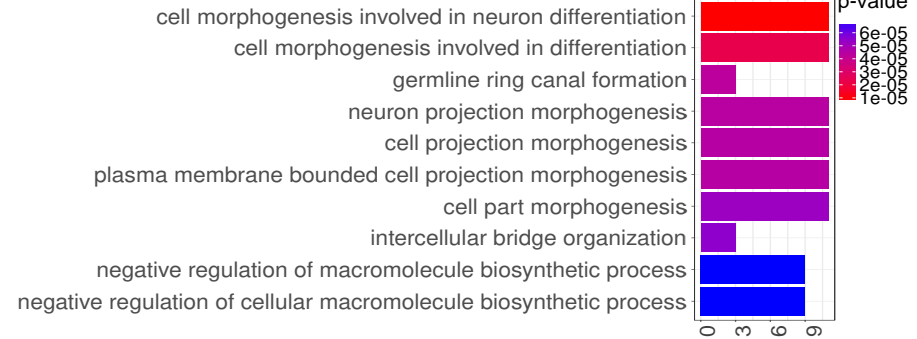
cell morphogenesis involved in neuron differentiation
cell morphogenesis involved in differentiation
germline ring canal formation
neuron projection morphogenesis
cell projection morphogenesis
plasma membrane bounded cell projection morphogenesis
cell part morphogenesis
intercellular bridge organization
negative regulation of macromolecule biosynthetic process
negative regulation of cellular macromolecule biosynthetic process

0
3
6
9

p-value
6e-05
5e-05
4e-05
3e-05
2e-05
1e-05